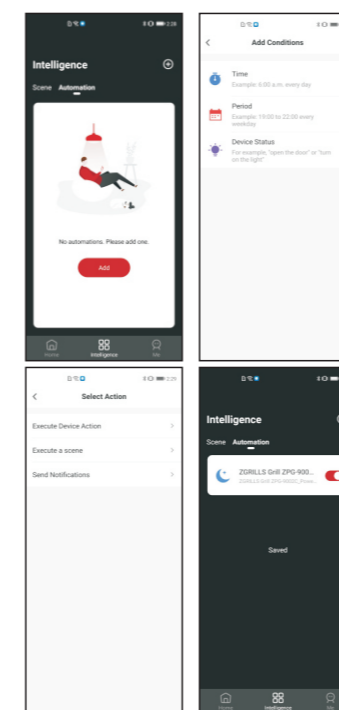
2:28

Intelligence

Scene Automation

No automations. Please add one.

Add

Home Intelligence Me

Add Conditions

Time
Example: 6:00 a.m. every day

Period
Example: 19:00 to 22:00 every weekday

Device Status
For example, "open the door" or "turn on the light"

2:29

Select Action

Execute Device Action

Execute a scene

Send Notifications

Intelligence

Scene Automation

ZGRILLS Grill ZPG-900...
ZGRILLS Grill ZPG-900D_Pose...

Saved

Home Intelligence Me